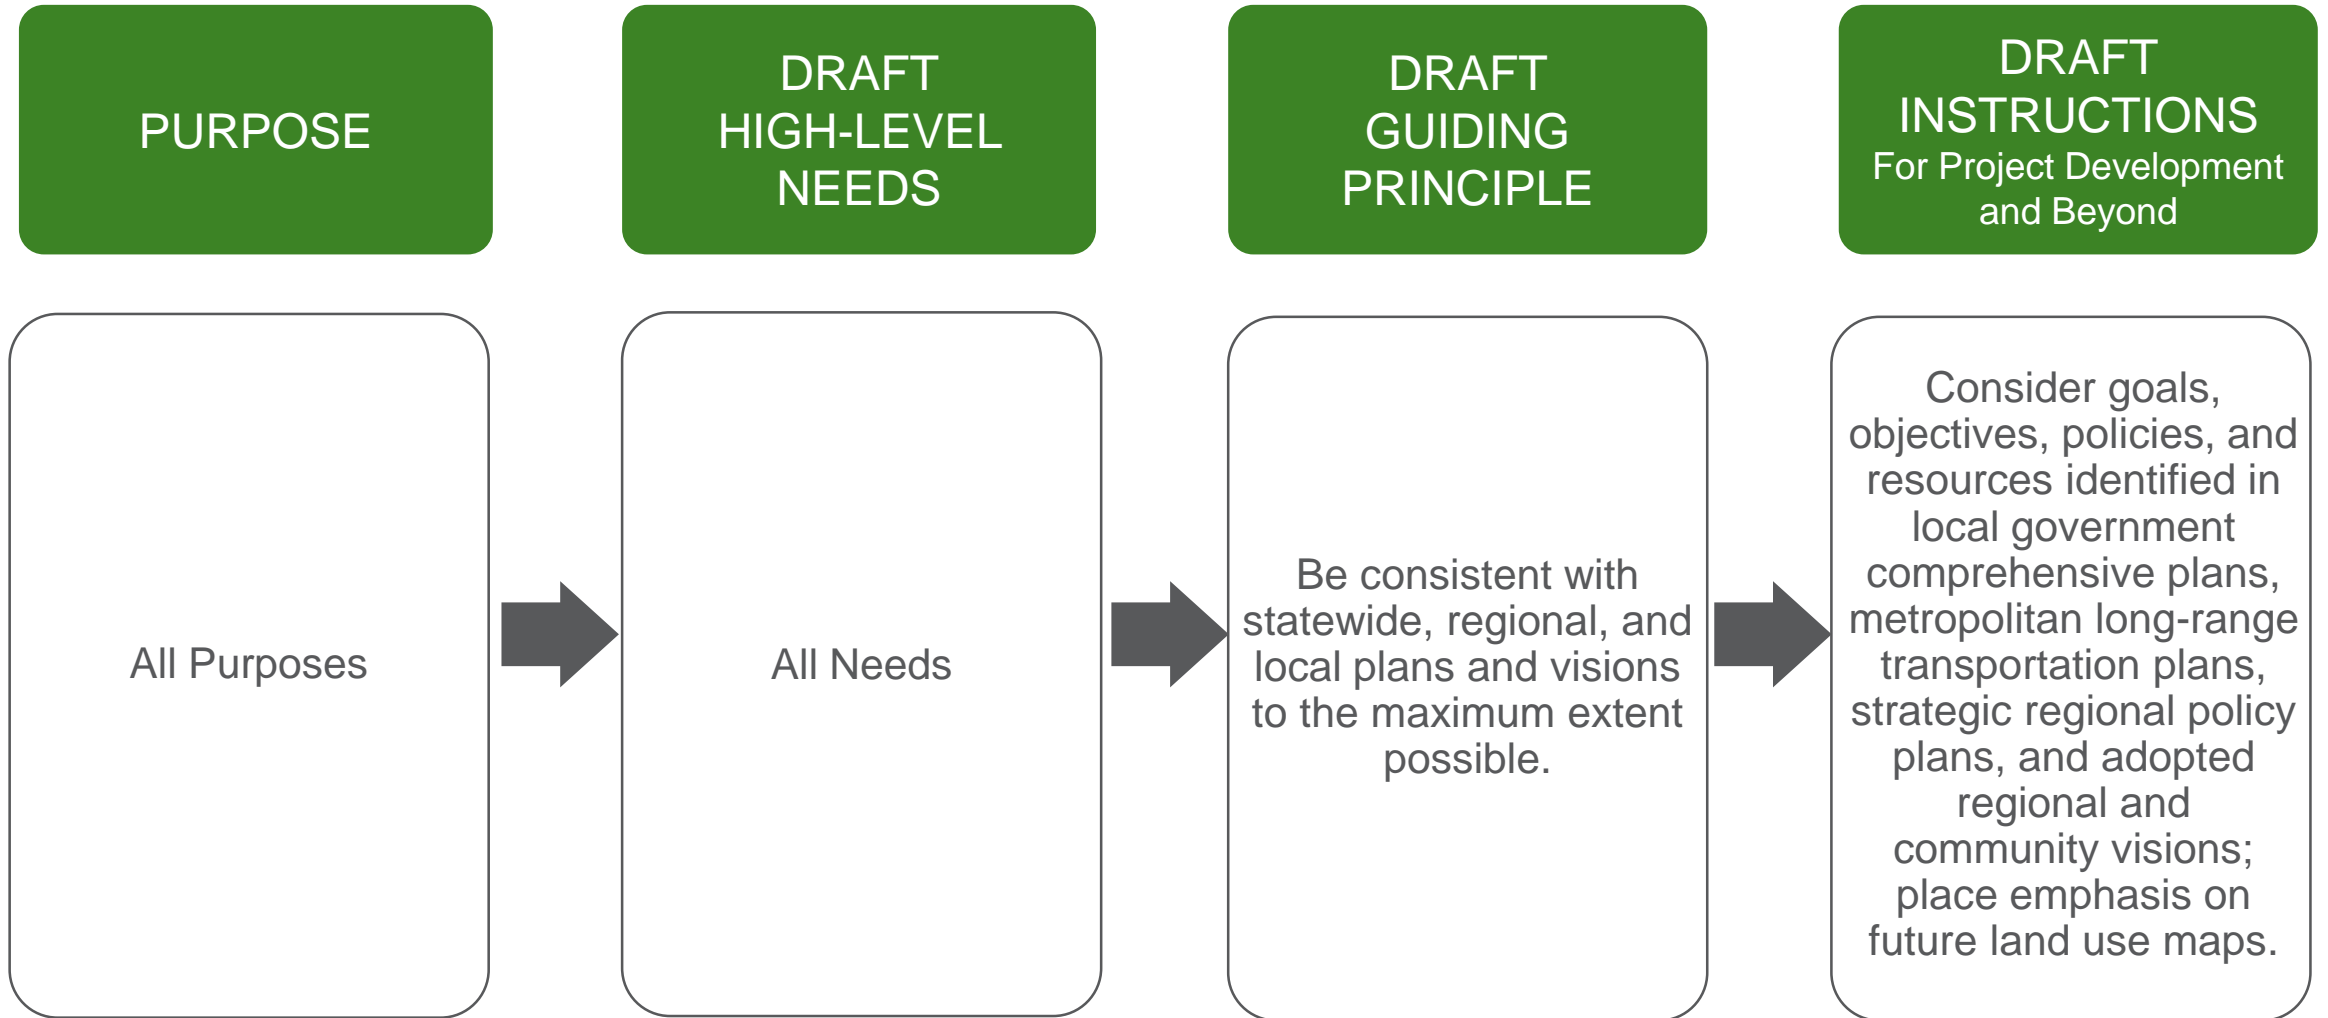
PURPOSE

DRAFT HIGH-LEVEL NEEDS

DRAFT GUIDING PRINCIPLE

DRAFT INSTRUCTIONS For Project Development and Beyond

All Purposes

All Needs

Be consistent with statewide, regional, and local plans and visions to the maximum extent possible.

Consider goals, objectives, policies, and resources identified in local government comprehensive plans, metropolitan long-range transportation plans, strategic regional policy plans, and adopted regional and community visions; place emphasis on future land use maps.